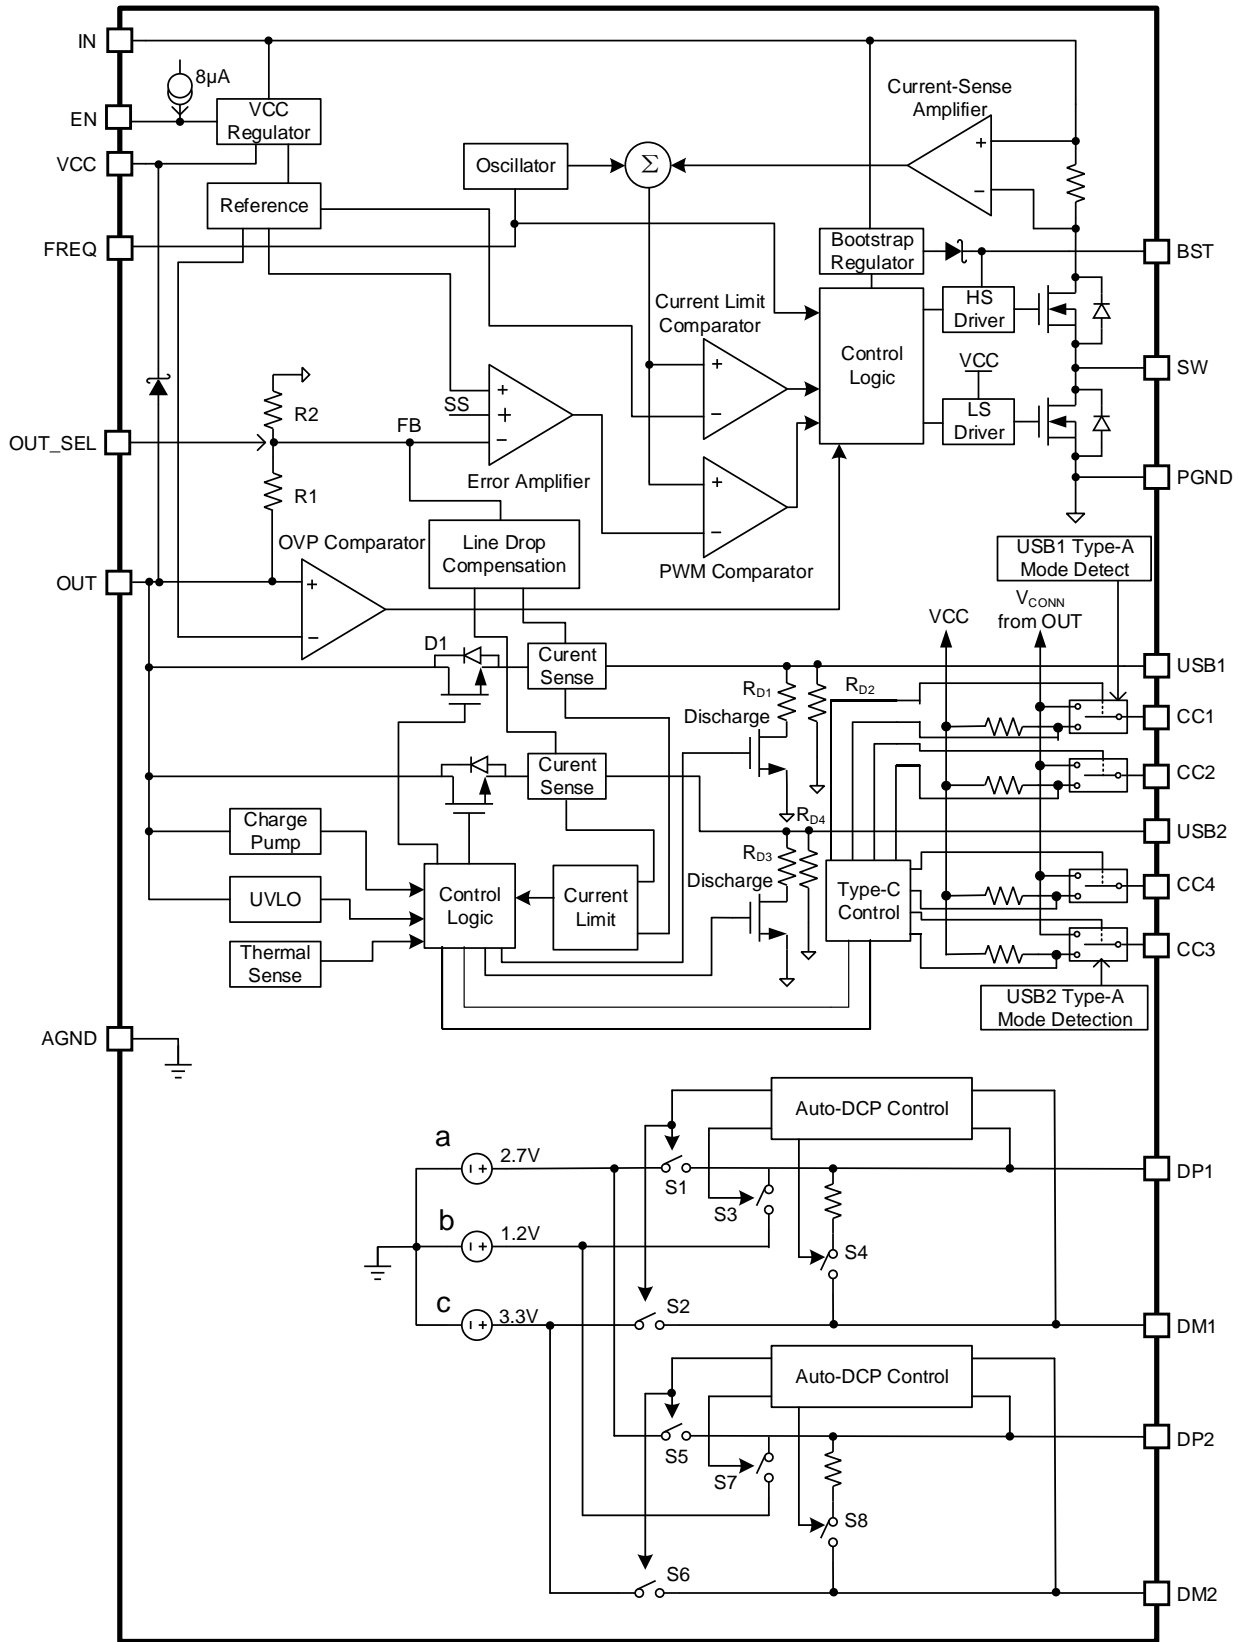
IN
EN
VCC
FREQ
OUT_SEL
OUT
AGND
8µA
VCC Regulator
Reference
Oscillator
$\Sigma$
Current-Sense Amplifier
+
−
Bootstrap Regulator
BST
HS Driver
Current Limit Comparator
Control Logic
VCC
SW
LS Driver
PGND
R2
R1
FB
SS
+
+
−
Error Amplifier
+
−
+
−
OVP Comparator
Line Drop Compensation
PWM Comparator
+
−
USB1 Type-A Mode Detect
VCC
$V_{CONN}$ from OUT
D1
Current Sense
USB1
$R_{D1}$
$R_{D2}$
Discharge
CC1
Curent Sense
CC2
$R_{D4}$
USB2
Charge Pump
$R_{D3}$
Discharge
UVLO
Control Logic
Current Limit
Type-C Control
CC4
Thermal Sense
CC3
USB2 Type-A Mode Detection
Auto-DCP Control
a
2.7V
S1
DP1
S3
b
1.2V
S4
c
3.3V
S2
DM1
Auto-DCP Control
S5
DP2
S7
S8
S6
DM2